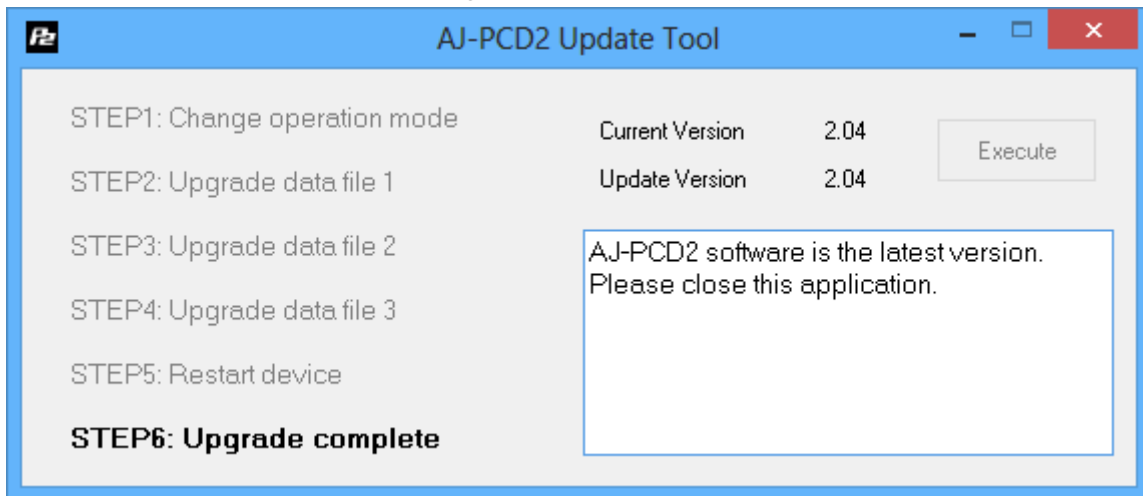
P2

AJ-PCD2 Update Tool

STEP1: Change operation mode

STEP2: Upgrade data file 1

STEP3: Upgrade data file 2

STEP4: Upgrade data file 3

STEP5: Restart device

STEP6: Upgrade complete

Current Version 2.04

Update Version 2.04

Execute

AJ-PCD2 software is the latest version.
Please close this application.